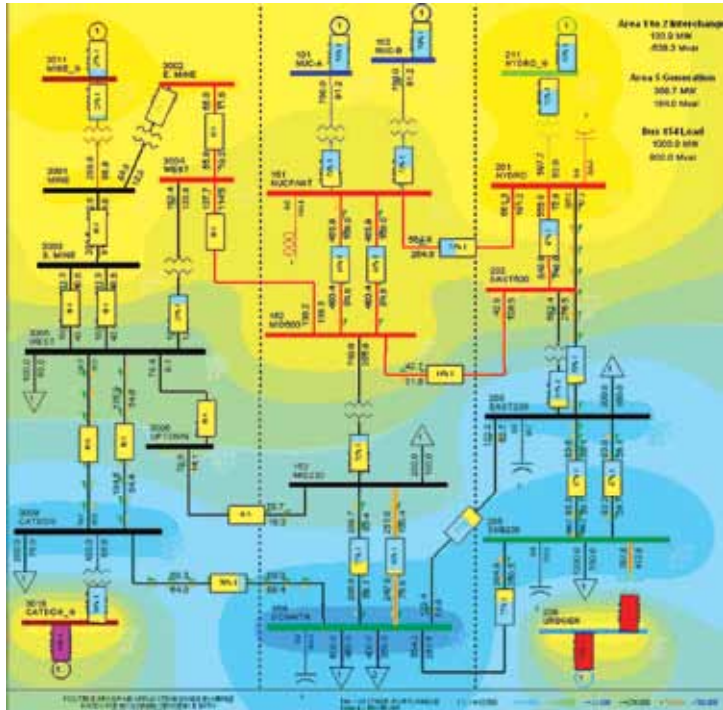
Area 1 to 2 Interchange
100.9 MW
/838.3 Mvar

Area 1 Generation
300.7 MW
164.0 Mvar

Bus 614 Load
1000.0 MW
800.0 Mvar

3011
MINE_G

3002
E. MINE

101
NUC-A

102
NUC-B

211
HYDRO_G

3001
MINE

3004
WEST

151
NUCPANT

201
HYDRO

3003
S. MINE

202
EAST500

152
MID500

3005
WEST

3006
UPTOWN

203
EAST230

153
MID230

3008
CATDOG

205
SUB230

3018
CATDOG_G

204
SUB230

206
URBGEN

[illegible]